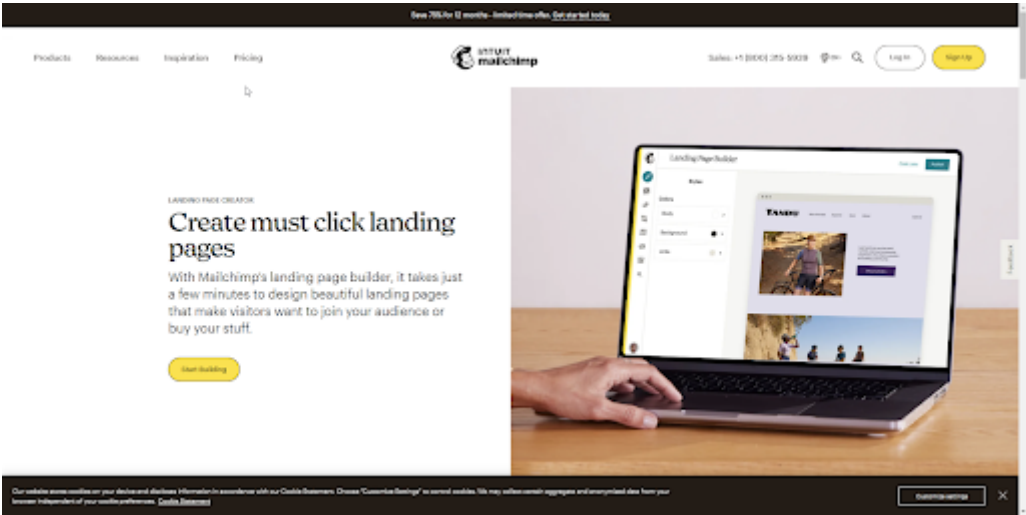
Save 75% for 12 months—limited time offer. Get started today

Products Resources Inspiration Pricing

INTUIT mailchimp

Sales: +1 (800) 315-5939 Log In Sign Up

LANDING PAGE CREATOR

Create must click landing pages

With Mailchimp's landing page builder, it takes just a few minutes to design beautiful landing pages that make visitors want to join your audience or buy your stuff.

Start building

Landing Page Builder

Styles

Feedback

Our website stores cookies on your device and discloses information in accordance with our Cookie Statement. Choose "Customize Settings" to control cookies. We may collect certain aggregate and anonymized data from your browser independent of your cookie preferences. Cookie Statement

Customize settings